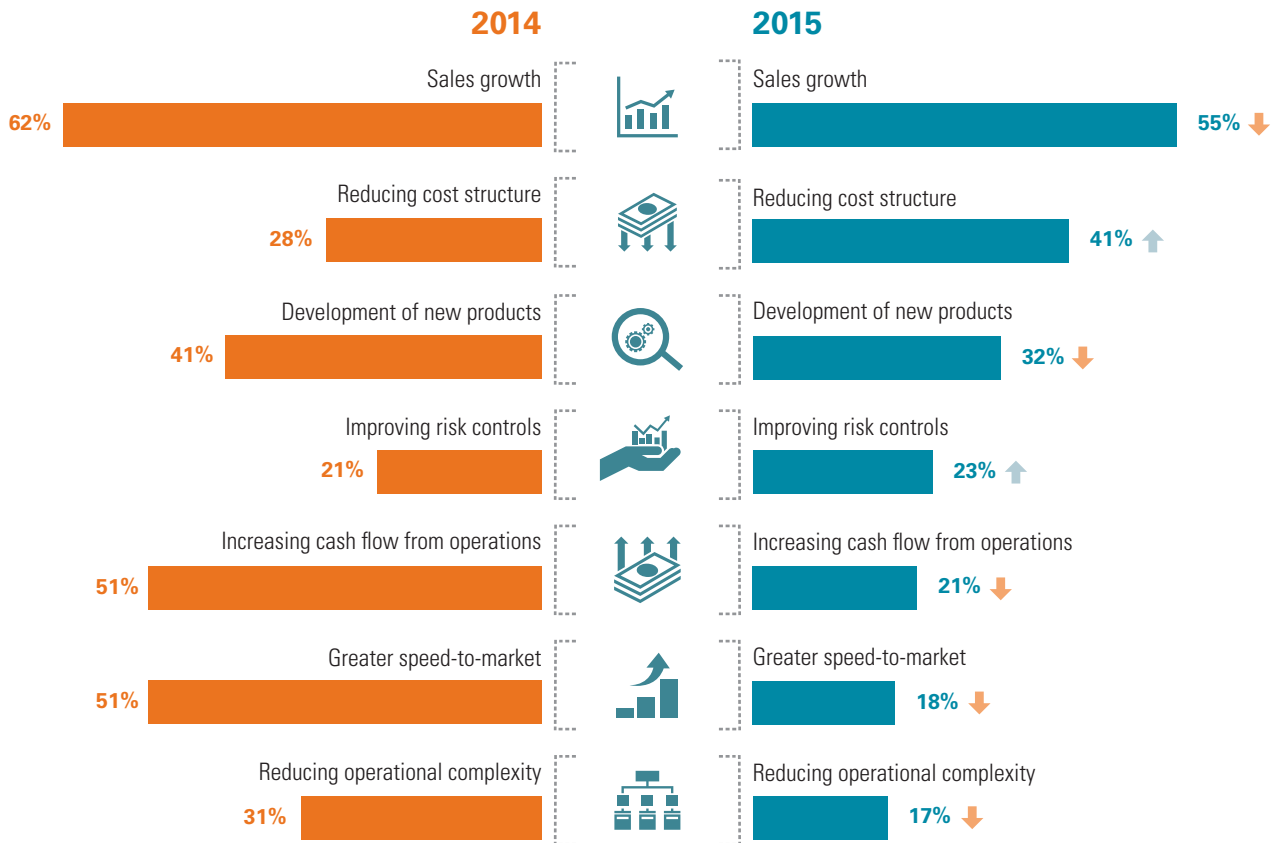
2014

2015

Sales growth
62%

Sales growth
55%

Reducing cost structure
28%

Reducing cost structure
41%

Development of new products
41%

Development of new products
32%

Improving risk controls
21%

Improving risk controls
23%

Increasing cash flow from operations
51%

Increasing cash flow from operations
21%

Greater speed-to-market
51%

Greater speed-to-market
18%

Reducing operational complexity
31%

Reducing operational complexity
17%